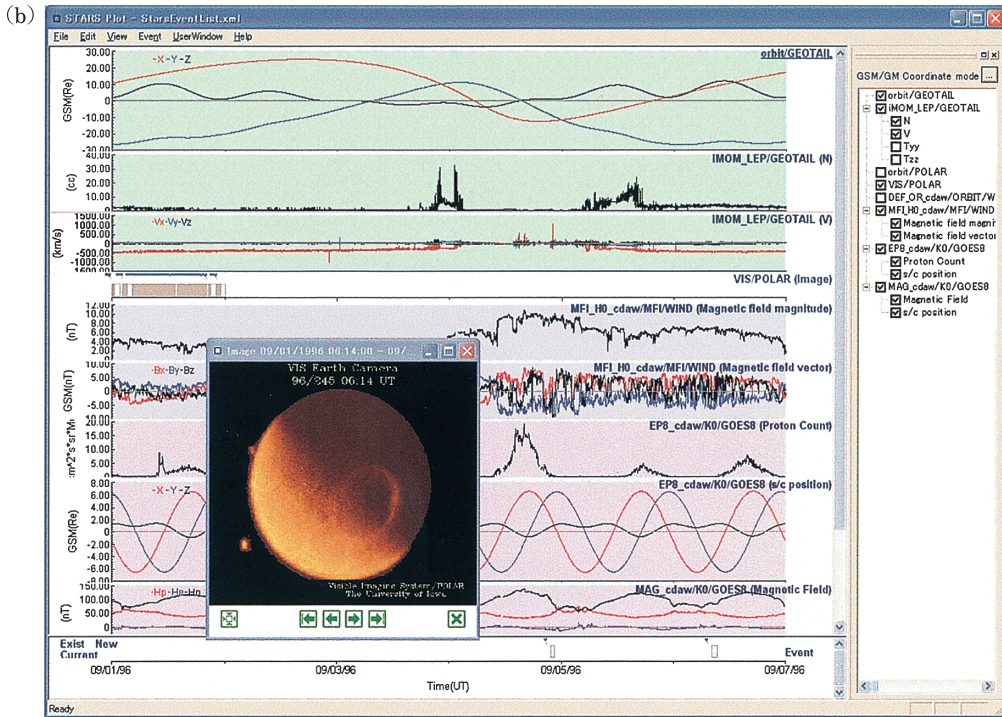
(b)

STARS Plot - StarsEventList.xml

File Edit View Event UserWindow Help

-X -Y -Z
orbit/GEOTAIL
GSM(Re)
20.00
10.00
0
-10.00
-20.00
-30.00

IMOM_LEP/GEOTAIL (N)
(cc)
30.00
20.00
10.00
0

-Vx -Vy -Vz
IMOM_LEP/GEOTAIL (V)
(km/s)
1500.00
1000.00
500.00
0
-500.00
-1000.00
-1500.00

VIS/POLAR (Image)

MFI_H0_cdaw/MFI/WIND (Magnetic field magnitude)
(nT)
12.00
10.00
8.00
6.00
4.00
2.00

-Bx -By -Bz
MFI_H0_cdaw/MFI/WIND (Magnetic field vector)
GSM(nT)
5.00
0
-5.00

EP8_cdaw/K0/GOES8 (Proton Count)
cm^2*s*sr*MeV
20.00
15.00
10.00
5.00

-X -Y -Z
EP8_cdaw/K0/GOES8 (s/c position)
GSM(Re)
8.00
6.00
4.00
2.00
0
-2.00
-4.00
-6.00
-8.00

-Hp -He -Hn
MAG_cdaw/K0/GOES8 (Magnetic Field)
(nT)
150.00
100.00
50.00
0

Image 09/01/1996 06:14:00 - 09/
VIS Earth Camera
96/245 06:14 UT
Visible Imaging System/POLAR
The University of Iowa

Exist New
Current
Event

09/01/96 09/03/96 09/05/96 09/07/96
Time(UT)

GSM/GM Coordinate mode ...
orbit/GEOTAIL
IMOM_LEP/GEOTAIL
N
V
Tyy
Tzz
orbit/POLAR
VIS/POLAR
DEF_OR_cdaw/ORBIT/W
MFI_H0_cdaw/MFI/WIND
Magnetic field magni
Magnetic field vector
EP8_cdaw/K0/GOES8
Proton Count
s/c position
MAG_cdaw/K0/GOES8
Magnetic Field
s/c position

Ready